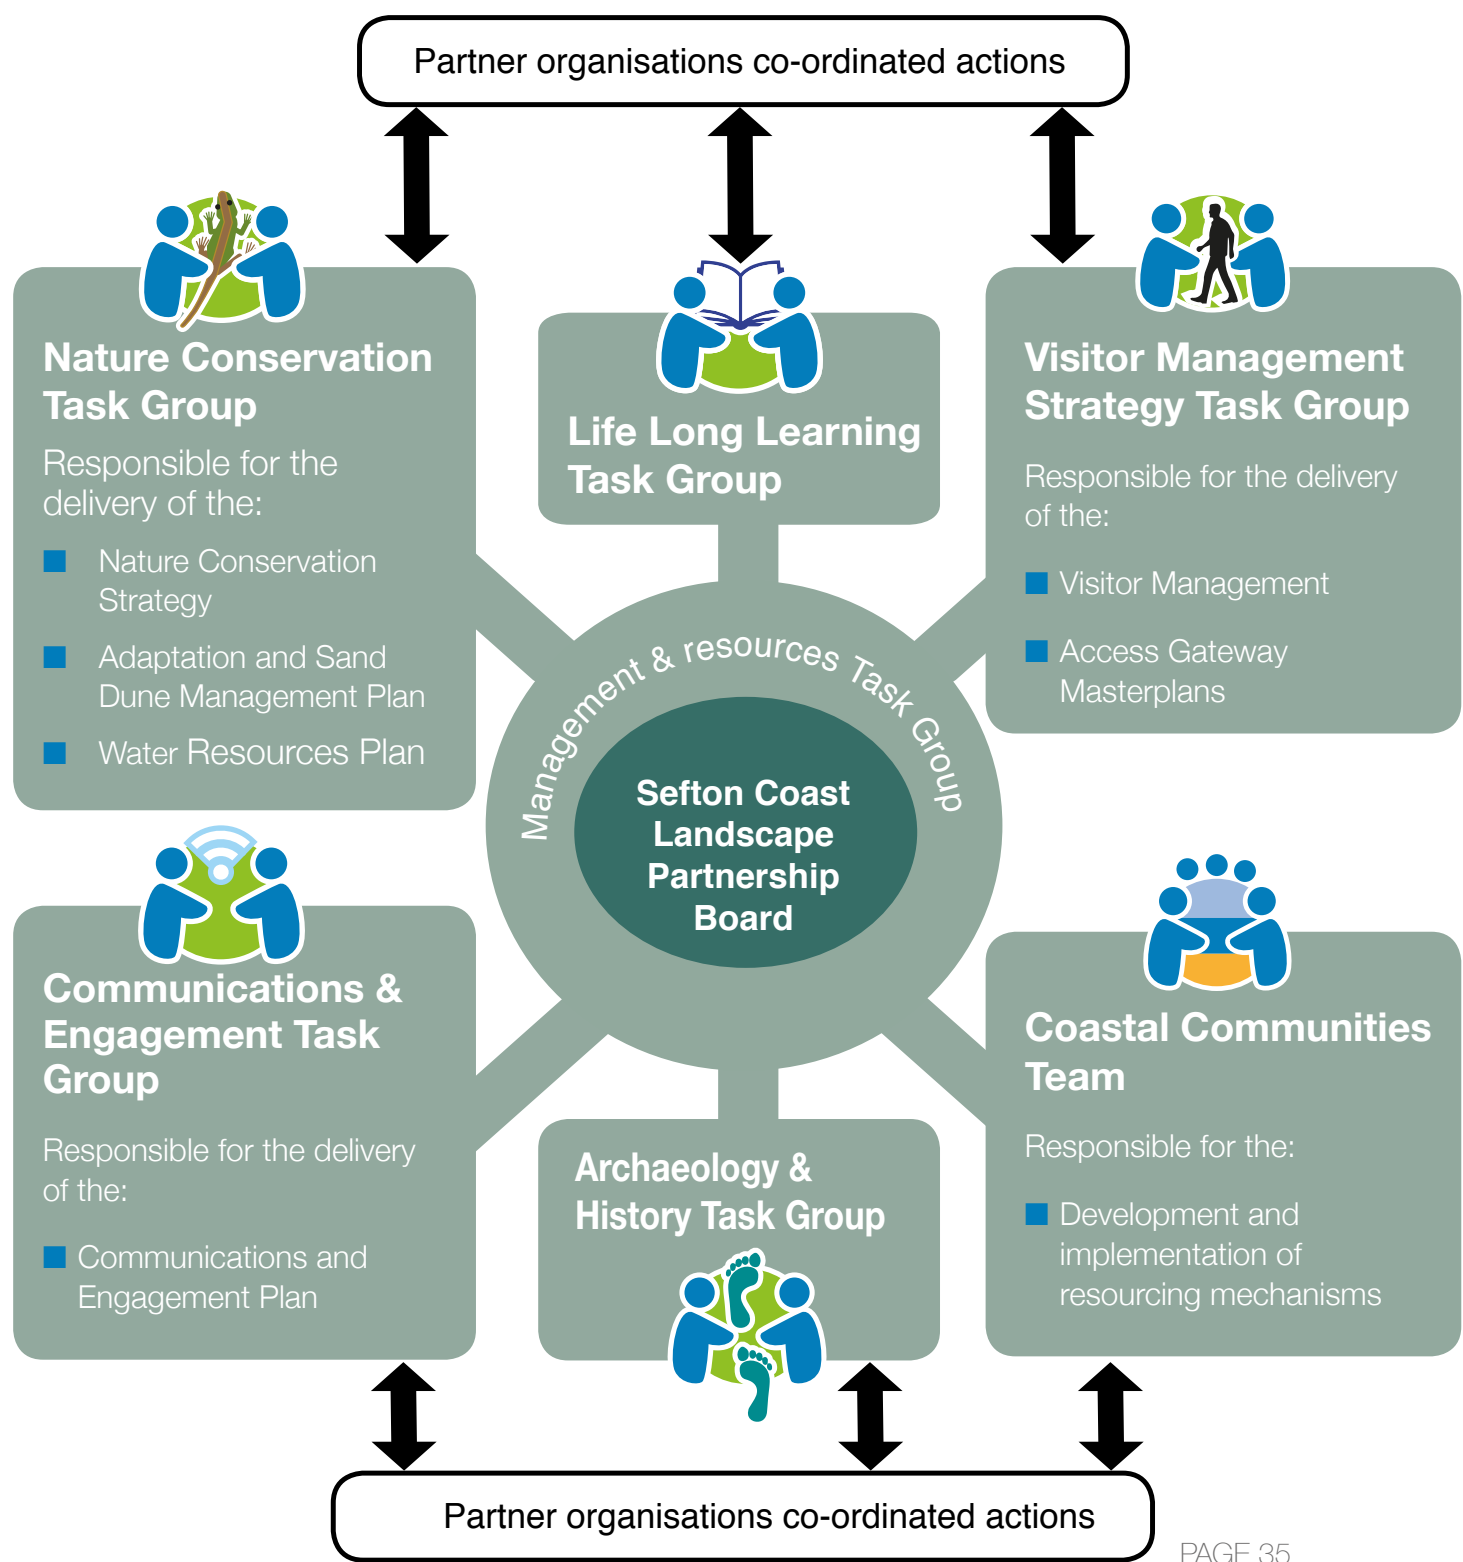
Partner organisations co-ordinated actions

Nature Conservation Task Group

Responsible for the delivery of the:

Nature Conservation Strategy

Adaptation and Sand Dune Management Plan

Water Resources Plan

Life Long Learning Task Group

Visitor Management Strategy Task Group

Responsible for the delivery of the:

Visitor Management

Access Gateway Masterplans

Management & resources Task Group

Sefton Coast Landscape Partnership Board

Communications & Engagement Task Group

Responsible for the delivery of the:

Communications and Engagement Plan

Archaeology & History Task Group

Coastal Communities Team

Responsible for the:

Development and implementation of resourcing mechanisms

Partner organisations co-ordinated actions

PAGE 35